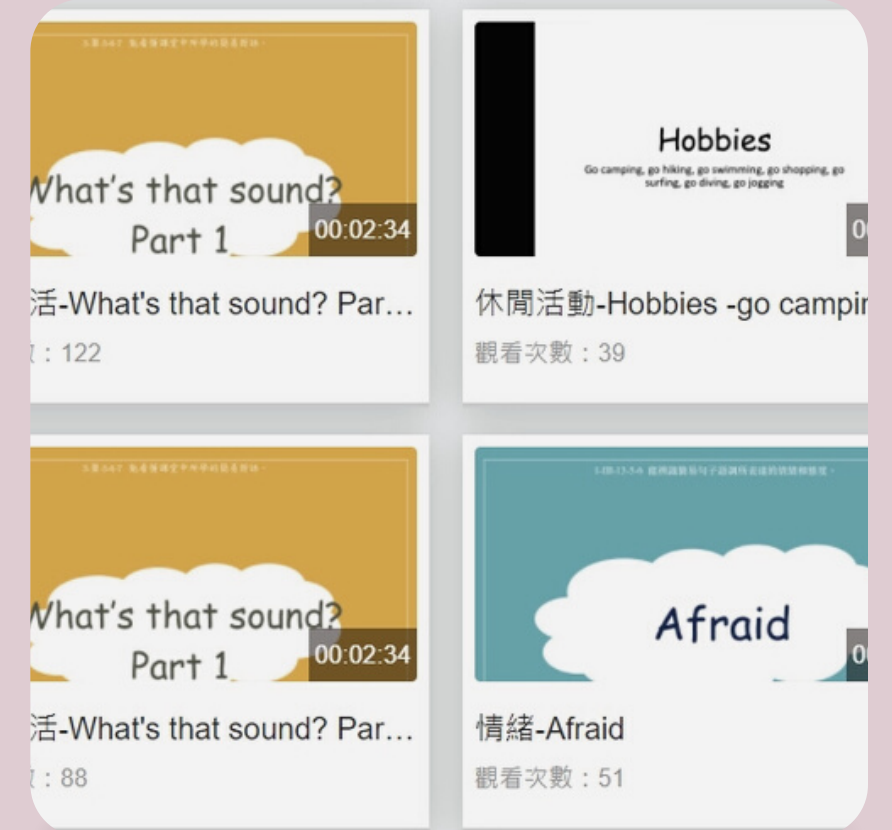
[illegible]

Vhat's that sound? Part 1

00:02:34

活-What's that sound? Par…

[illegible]：122

Hobbies

Go camping, go hiking, go swimming, go shopping, go surfing, go diving, go jogging

0

休閒活動-Hobbies -go campi

觀看次數：39

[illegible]

Vhat's that sound? Part 1

00:02:34

活-What's that sound? Par…

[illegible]：88

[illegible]

Afraid

0

情緒-Afraid

觀看次數：51